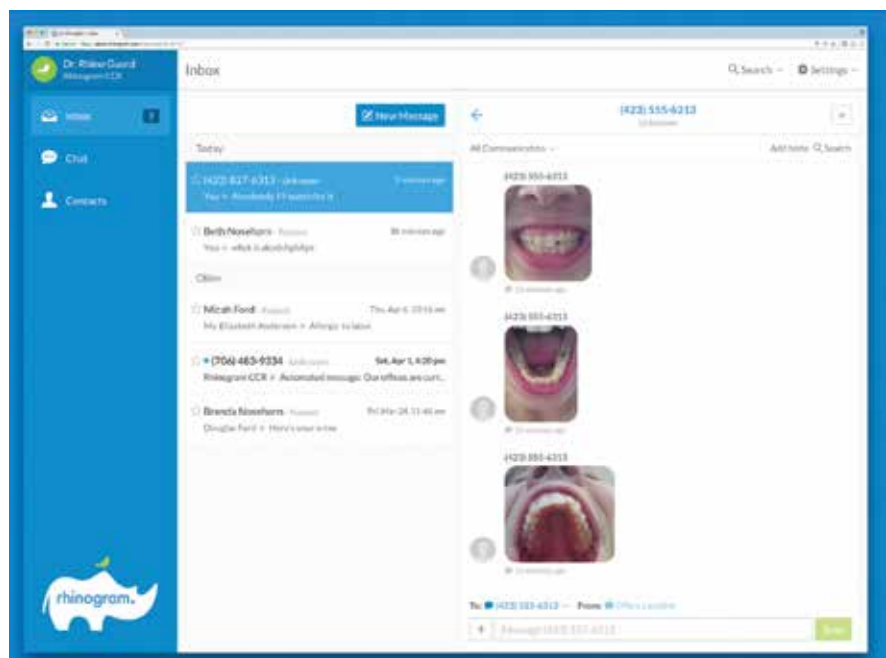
Dr. Rhino Guard
Rhinogram CCX

Inbox

Inbox

Chat

Contacts

rhinogram.

Search
Settings

New Message

Today

(423) 827-6313 · Unknown
You > Absolutely I'll send this to

Beth Nosehorn · Patient
You > which is absolutely fine

Older

Micah Ford · Patient
Thu, Apr 6, 10:16 am
My Elizabeth Anderson > Allergic to latex

• (706) 483-9334 · Unknown
Sat, Apr 1, 4:20 pm
Rhinogram CCX > Automated message: Our offices are curr...

Brenda Nosehorn · Patient
Fri, Mar 24, 11:46 am
Douglas Ford > Here's your x-ray

(423) 555-6313
Unknown

All Communications

Add Note
Search

(423) 555-6313

(423) 555-6313

(423) 555-6313

To: (423) 555-6313
From: Office Landline

Message (423) 555-6313

Send